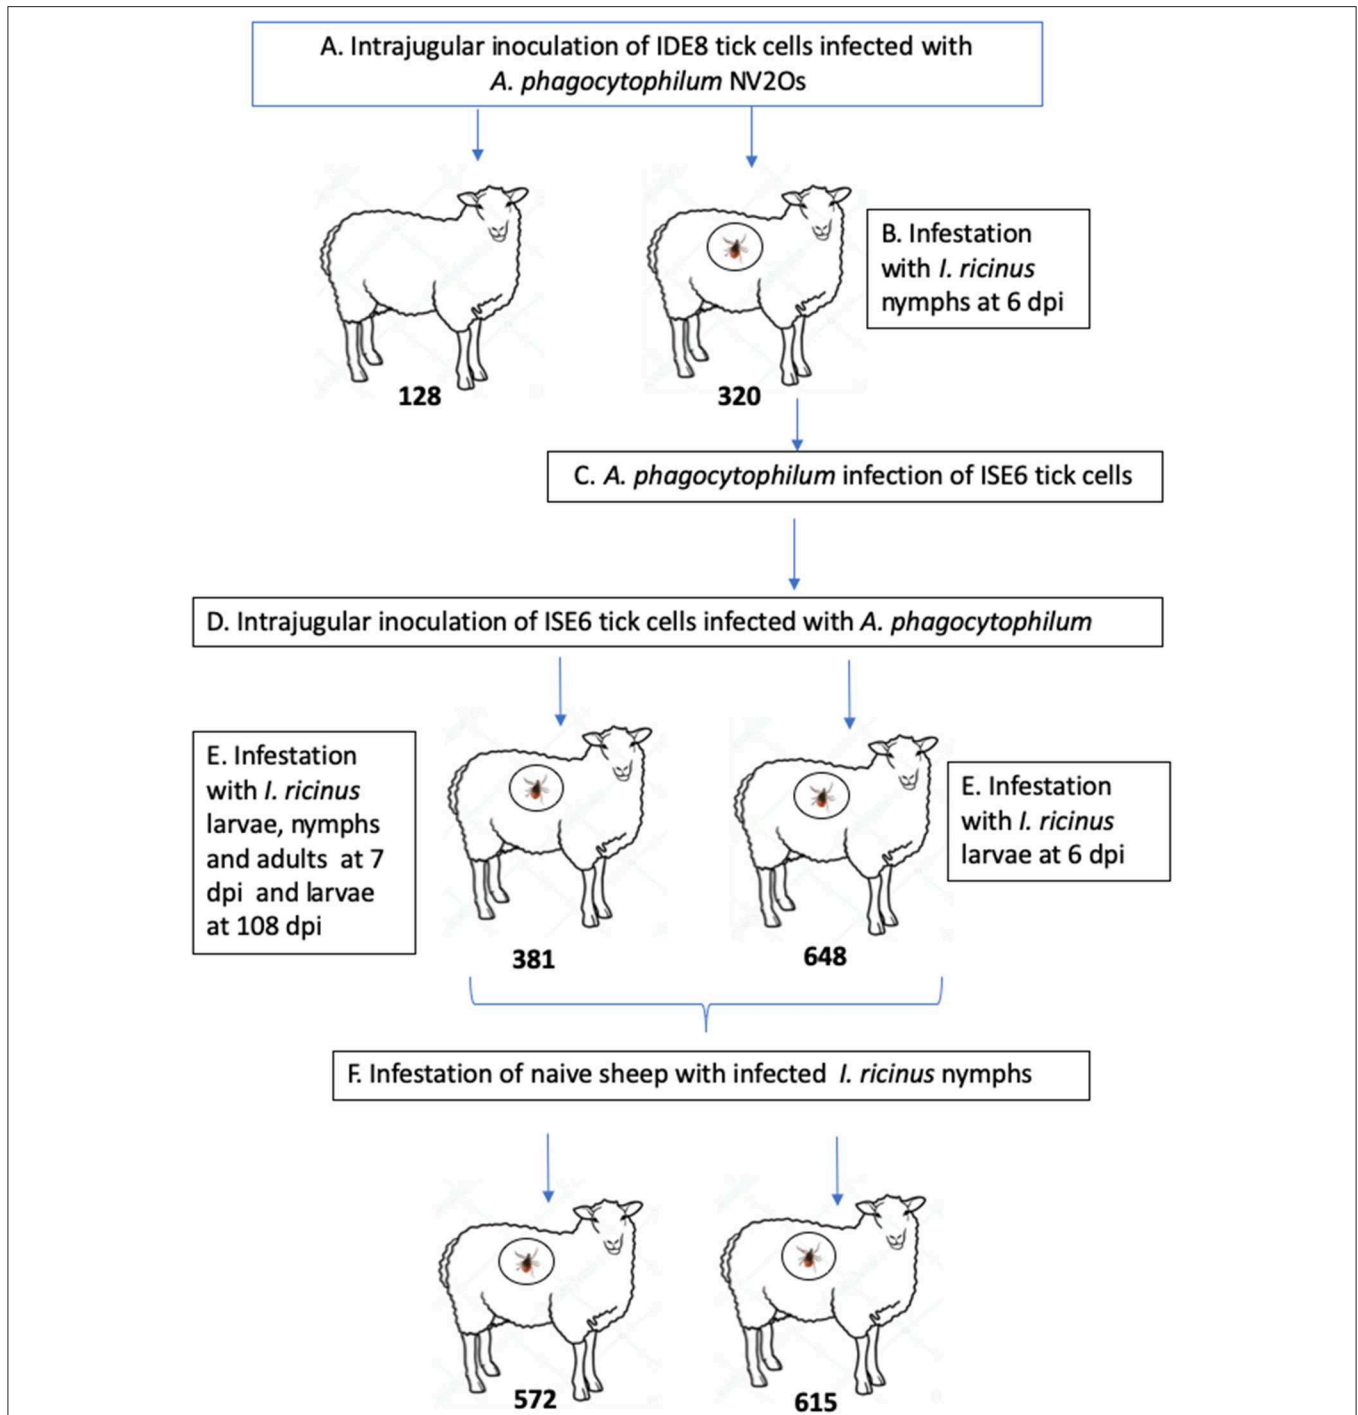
A. Intrajugular inoculation of IDE8 tick cells infected with A. phagocytophilum NV2Os

B. Infestation with I. ricinus nymphs at 6 dpi

128

320

C. A. phagocytophilum infection of ISE6 tick cells

D. Intrajugular inoculation of ISE6 tick cells infected with A. phagocytophilum

E. Infestation with I. ricinus larvae, nymphs and adults at 7 dpi and larvae at 108 dpi

E. Infestation with I. ricinus larvae at 6 dpi

381

648

F. Infestation of naive sheep with infected I. ricinus nymphs

572

615